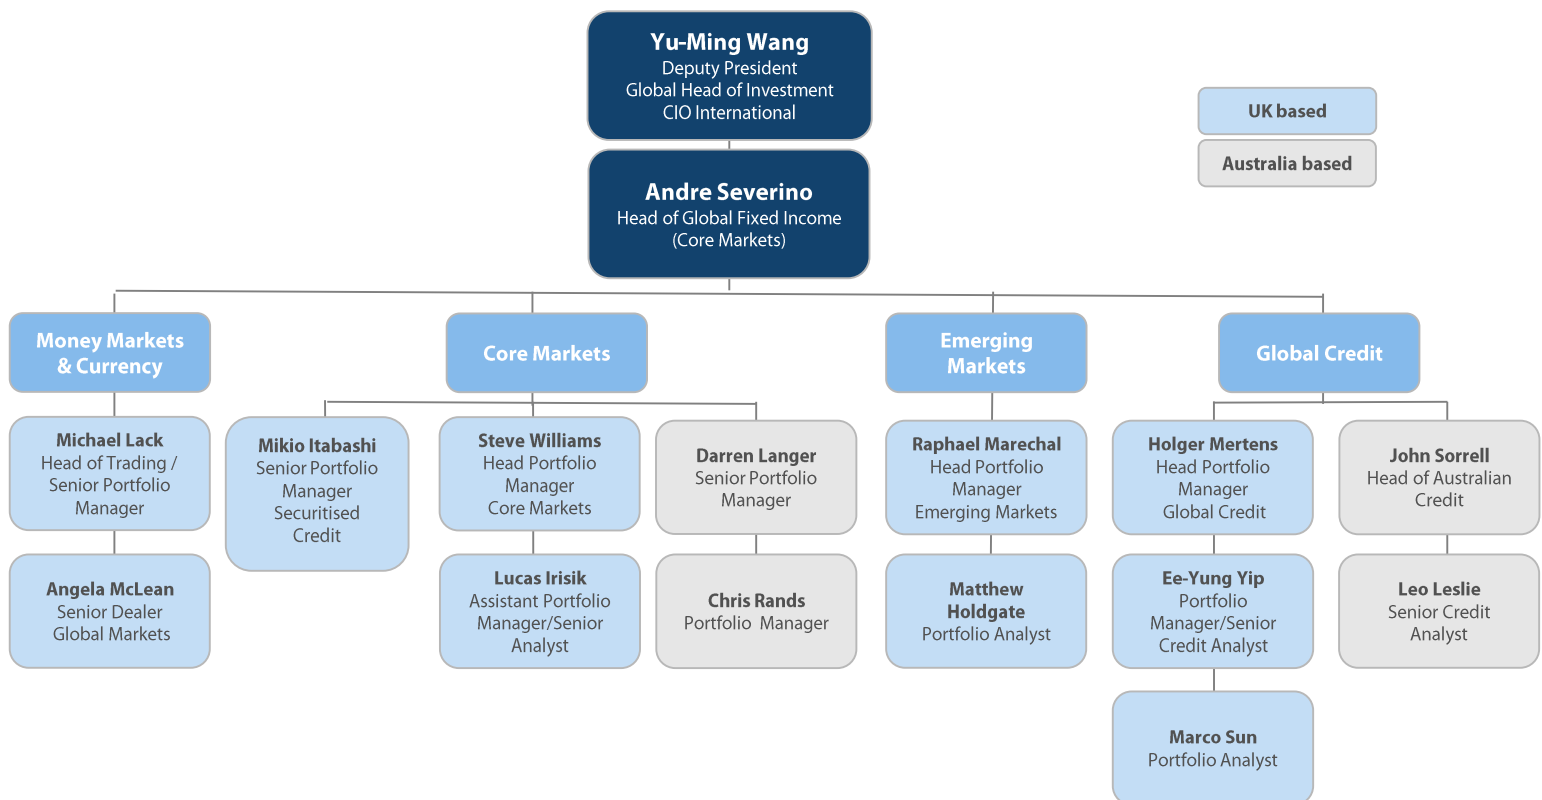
Yu-Ming Wang
Deputy President
Global Head of Investment
CIO International

UK based

Australia based

Andre Severino
Head of Global Fixed Income
(Core Markets)

Money Markets & Currency

Michael Lack
Head of Trading / Senior Portfolio Manager

Angela McLean
Senior Dealer
Global Markets

Core Markets

Mikio Itabashi
Senior Portfolio Manager
Securitised Credit

Steve Williams
Head Portfolio Manager
Core Markets

Lucas Irisik
Assistant Portfolio Manager/Senior Analyst

Darren Langer
Senior Portfolio Manager

Chris Rands
Portfolio Manager

Emerging Markets

Raphael Marechal
Head Portfolio Manager
Emerging Markets

Matthew Holdgate
Portfolio Analyst

Global Credit

Holger Mertens
Head Portfolio Manager
Global Credit

Ee-Yung Yip
Portfolio Manager/Senior Credit Analyst

Marco Sun
Portfolio Analyst

John Sorrell
Head of Australian Credit

Leo Leslie
Senior Credit Analyst